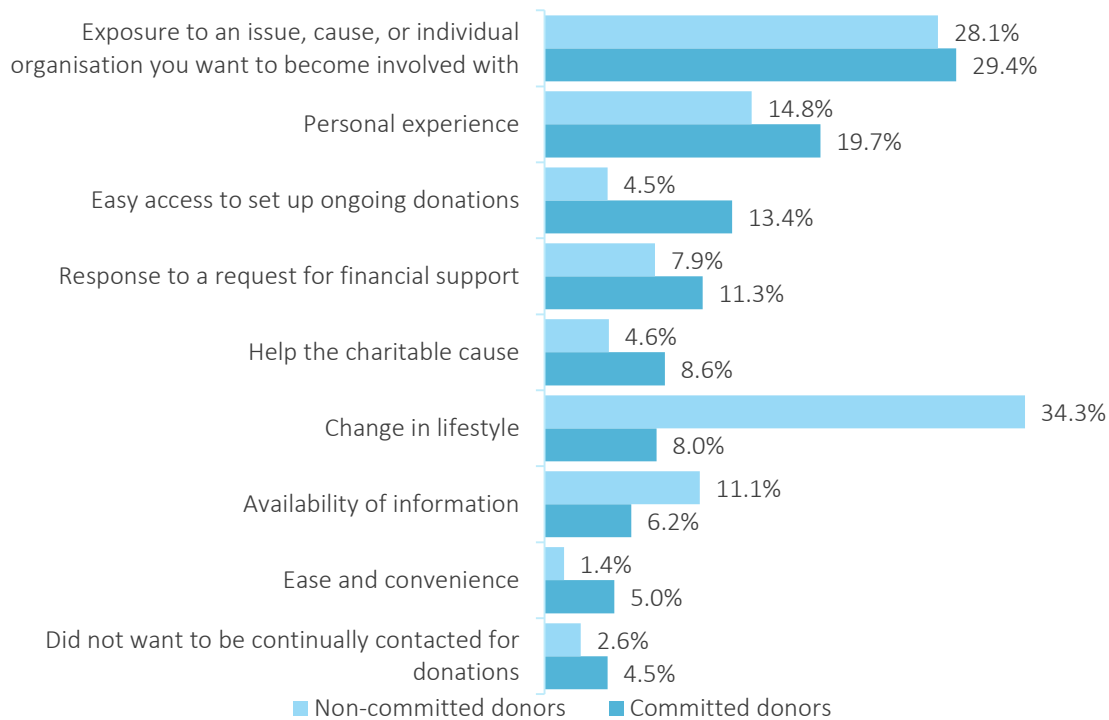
Exposure to an issue, cause, or individual organisation you want to become involved with
28.1%
29.4%

Personal experience
14.8%
19.7%

Easy access to set up ongoing donations
4.5%
13.4%

Response to a request for financial support
7.9%
11.3%

Help the charitable cause
4.6%
8.6%

Change in lifestyle
34.3%
8.0%

Availability of information
11.1%
6.2%

Ease and convenience
1.4%
5.0%

Did not want to be continually contacted for donations
2.6%
4.5%

Non-committed donors
Committed donors